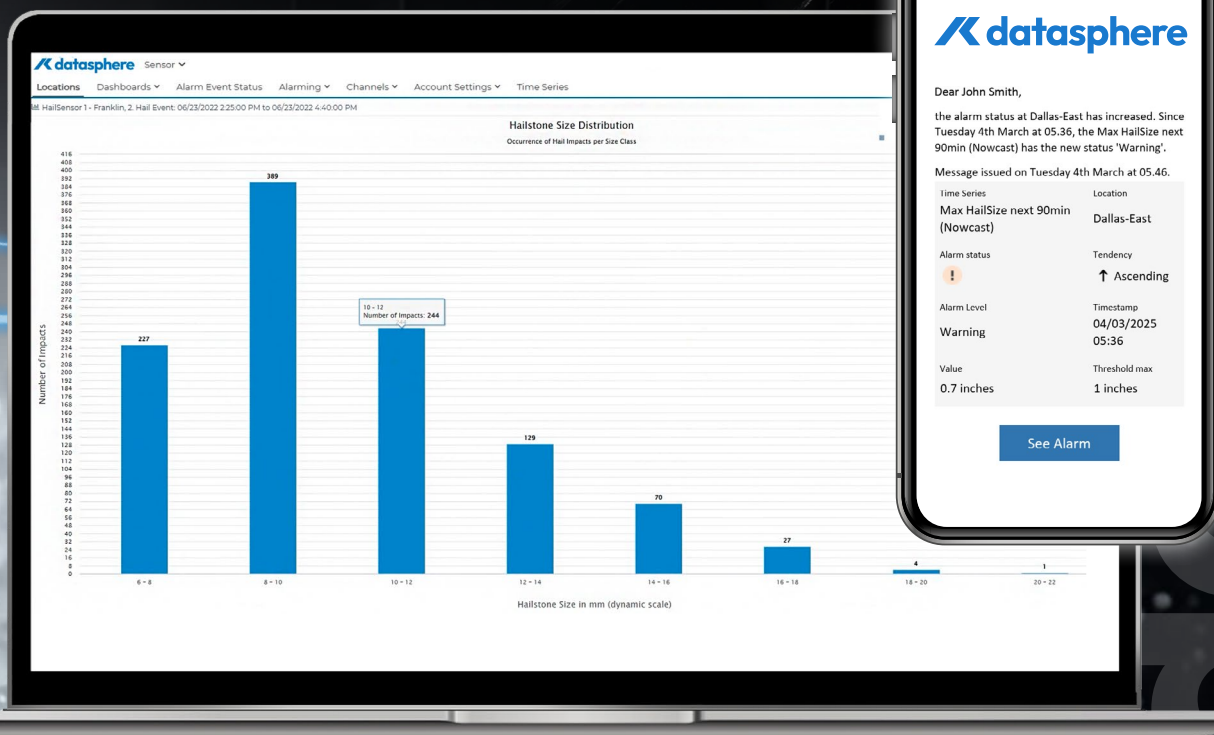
datasphere Sensor

Locations Dashboards Alarm Event Status Alarming Channels Account Settings Time Series

HailSensor 1 - Franklin, 2. Hail Event: 06/23/2022 2:25:00 PM to 06/23/2022 4:40:00 PM

Hailstone Size Distribution

Occurrence of Hail Impacts per Size Class

Number of Impacts

416 408 400 392 384 376 368 360 352 344 336 328 320 312 304 296 288 280 272 264 256 248 240 232 224 216 208 200 192 184 176 168 160 152 144 136 128 120 112 104 96 88 80 72 64 56 48 40 32 24 16 8 0

227 389 244 129 70 27 4 1

10 - 12
Number of Impacts: 244

6 - 8 8 - 10 10 - 12 12 - 14 14 - 16 16 - 18 18 - 20 20 - 22

Hailstone Size in mm (dynamic scale)

datasphere

Dear John Smith,

the alarm status at Dallas-East has increased. Since Tuesday 4th March at 05.36, the Max HailSize next 90min (Nowcast) has the new status 'Warning'.

Message issued on Tuesday 4th March at 05.46.

| Time Series | Location |
|---|---|
| Max HailSize next 90min (Nowcast) | Dallas-East |
| Alarm status | Tendency |
| ! | ↑ Ascending |
| Alarm Level | Timestamp |
| Warning | 04/03/2025 05:36 |
| Value | Threshold max |
| 0.7 inches | 1 inches |

See Alarm